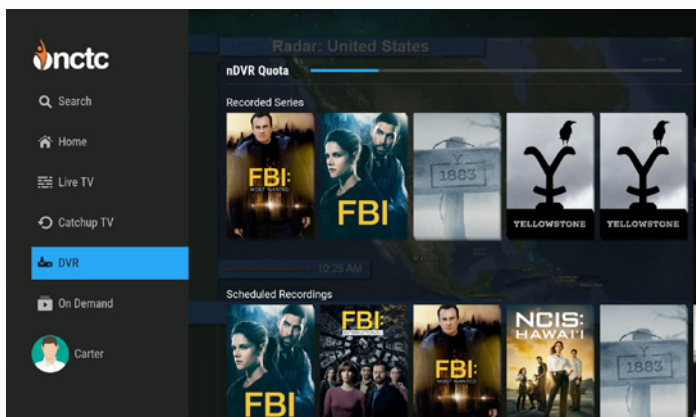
nctc

Search

Home

Live TV

Catchup TV

DVR

On Demand

Carter

Radar: United States

nDVR Quota

Recorded Series

FBI: MOST WANTED

FBI

1883

YELLOWSTONE

YELLOWSTONE

10:25 AM

Scheduled Recordings

FBI

FBI: INTERNATIONAL

FBI: MOST WANTED

NCIS: HAWAI'I

1883